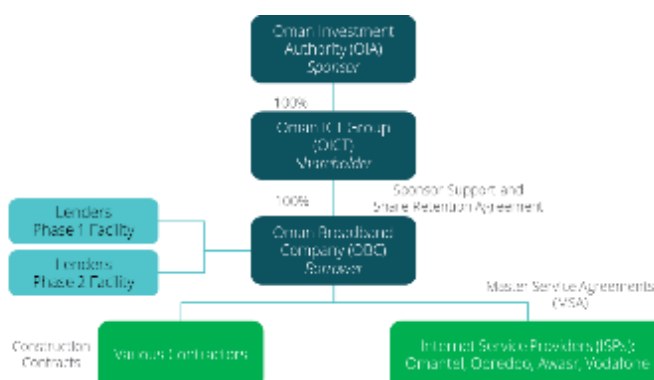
Oman Investment Authority (OIA) Sponsor

100%

Oman ICT Group (OICT) Shareholder

100%

Sponsor Support and Share Retention Agreement

Lenders Phase 1 Facility

Lenders Phase 2 Facility

Oman Broadband Company (OBC) Borrower

Master Service Agreements (MSA)

Construction Contracts

Various Contractors

Internet Service Providers (ISPs): Omantel, Ooredoo, Awasr, Vodafone